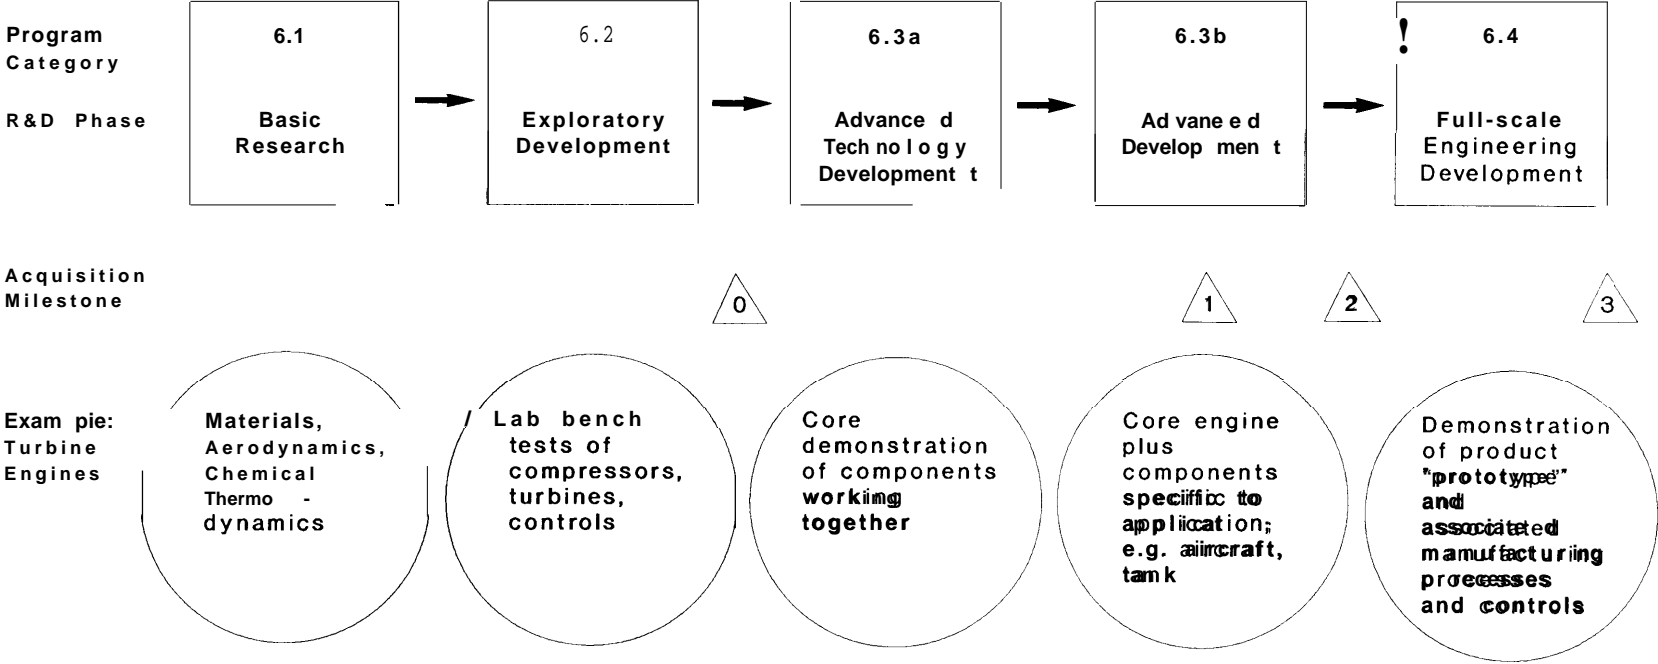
Program Category

R&D Phase

6.1

Basic Research

6.2

Exploratory Development

6.3a

Advance d Tech no l o g y Development t

6.3b

Ad vane e d Develop men t

! 6.4

Full-scale Engineering Development

Acquisition Milestone

0

1

2

3

Exam pie: Turbine Engines

Materials, Aerodynamics, Chemical Thermo - dynamics

/ Lab bench tests of compressors, turbines, controls

Core demonstration of components working together

Core engine plus components specific to application; e.g. aircraft, tank

Demonstration of product "prototype" and associated manufacturing processes and controls